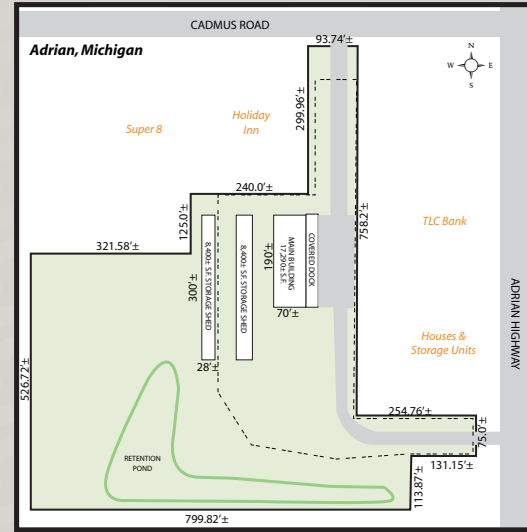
CADMUS ROAD

Adrian, Michigan

N
W
E
S

93.74'±

299.96'±

Holiday Inn

Super 8

240.0'±

125.0'±

321.58'±

758.2'±

TLC Bank

8,400± S.F. STORAGE SHED

8,400± S.F. STORAGE SHED

MAIN BUILDING 17,290± S.F.

COVERED DOCK

190'±

300'±

70'±

28'±

ADRIAN HIGHWAY

Houses & Storage Units

526.72'±

254.76'±

75.0'±

131.15'±

RETENTION POND

113.87'±

799.82'±